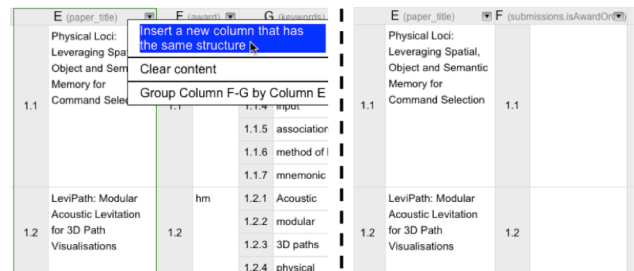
E (paper_title) F (award) G (keywords)

Physical Loci: Leveraging Spat Object and Sema Memory for Command Selec

Insert a new column that has the same structure

Clear content

Group Column F-G by Column E

1.1 1.1 1.1.4 input

1.1.5 associatio

1.1.6 method of l

1.1.7 mnemonic

1.2 LeviPath: Modular Acoustic Levitation for 3D Path Visualisations 1.2 hm 1.2.1 Acoustic

1.2.2 modular

1.2.3 3D paths

1.2.4 physical

E (paper_title) F (submissions.isAwardOf

1.1 Physical Loci: Leveraging Spatial, Object and Semantic Memory for Command Selection 1.1

1.2 LeviPath: Modular Acoustic Levitation for 3D Path Visualisations 1.2